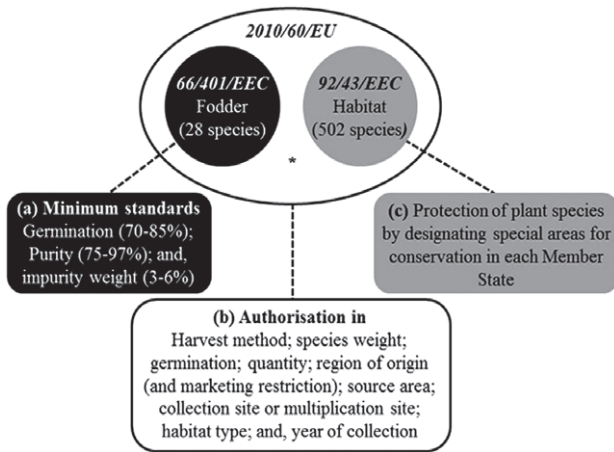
2010/60/EU

66/401/EEC
Fodder
(28 species)

92/43/EEC
Habitat
(502 species)

*

(a) Minimum standards
Germination (70-85%); Purity (75-97%); and, impurity weight (3-6%)

(c) Protection of plant species by designating special areas for conservation in each Member State

(b) Authorisation in
Harvest method; species weight; germination; quantity; region of origin (and marketing restriction); source area; collection site or multiplication site; habitat type; and, year of collection